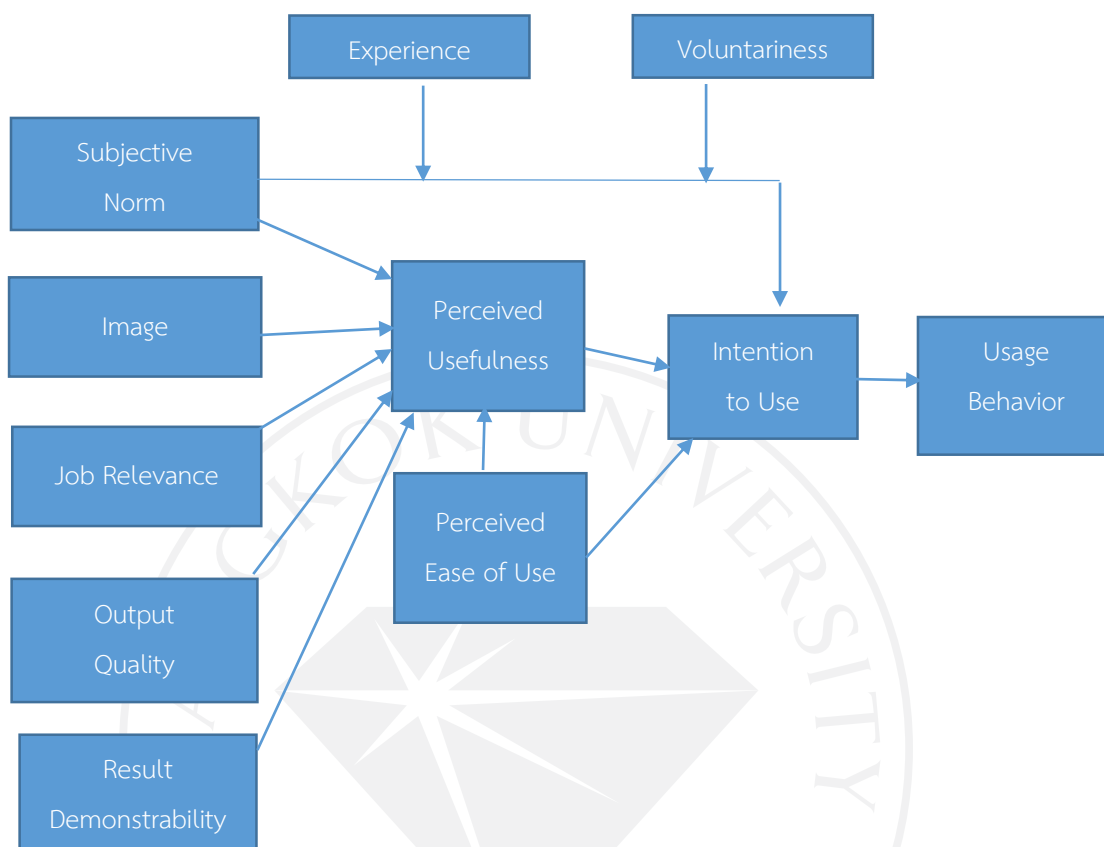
Experience

Voluntariness

Subjective Norm

Image

Job Relevance

Output Quality

Result Demonstrability

Perceived Usefulness

Perceived Ease of Use

Intention to Use

Usage Behavior

GKOK UNIVERSITY